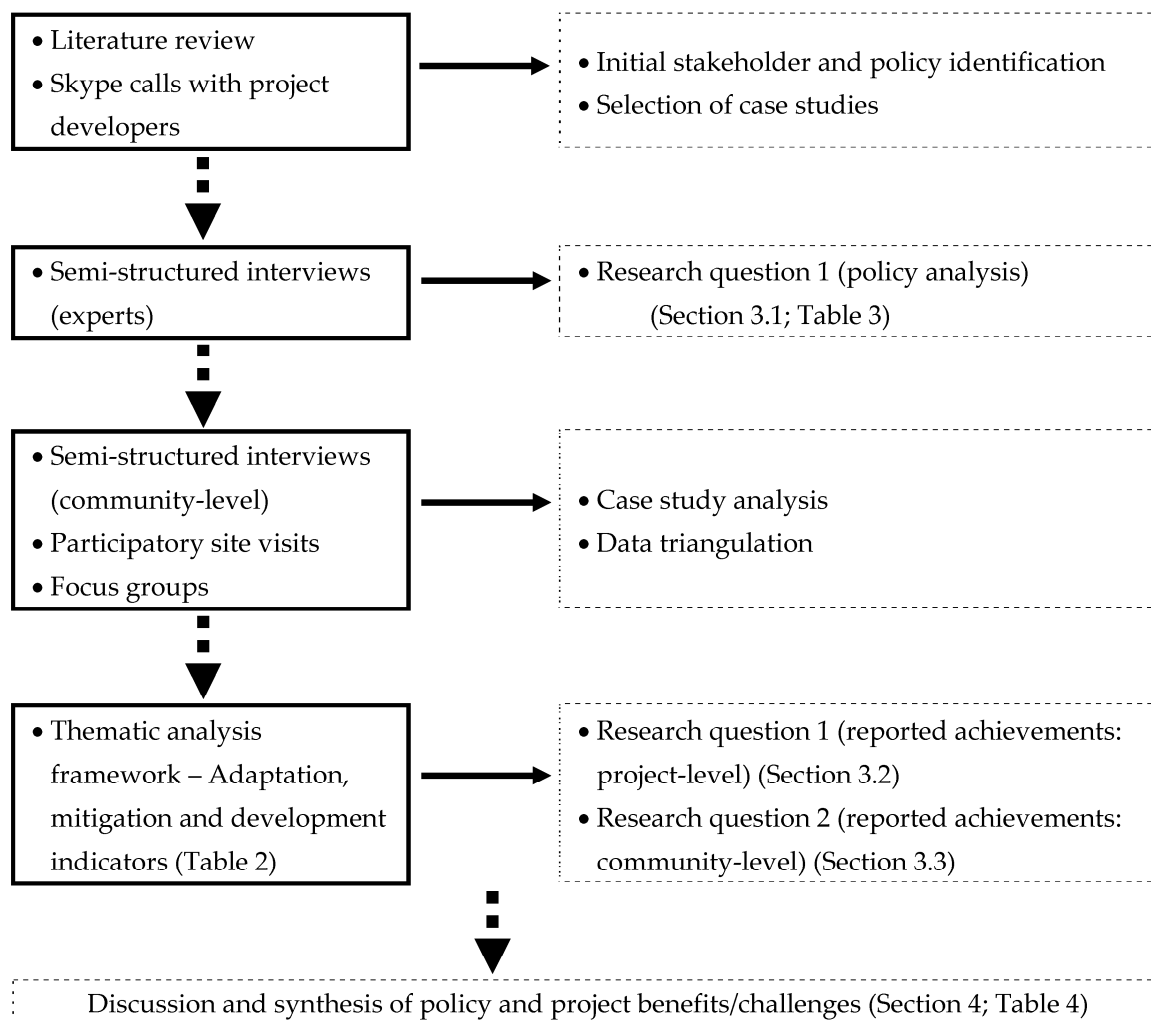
• Literature review
• Skype calls with project developers

• Initial stakeholder and policy identification
• Selection of case studies

• Semi-structured interviews (experts)

• Research question 1 (policy analysis) (Section 3.1; Table 3)

• Semi-structured interviews (community-level)
• Participatory site visits
• Focus groups

• Case study analysis
• Data triangulation

• Thematic analysis framework – Adaptation, mitigation and development indicators (Table 2)

• Research question 1 (reported achievements: project-level) (Section 3.2)
• Research question 2 (reported achievements: community-level) (Section 3.3)

Discussion and synthesis of policy and project benefits/challenges (Section 4; Table 4)